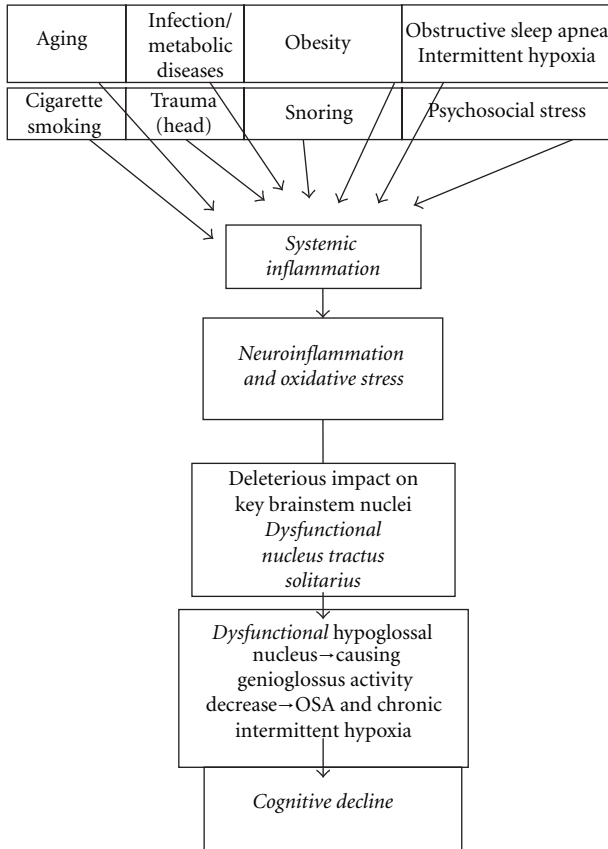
Aging

Infection/ metabolic diseases

Obesity

Obstructive sleep apnea Intermittent hypoxia

Cigarette smoking

Trauma (head)

Snoring

Psychosocial stress

Systemic inflammation

Neuroinflammation and oxidative stress

Deleterious impact on key brainstem nuclei Dysfunctional nucleus tractus solitarius

Dysfunctional hypoglossal nucleus→causing genioglossus activity decrease→OSA and chronic intermittent hypoxia

Cognitive decline